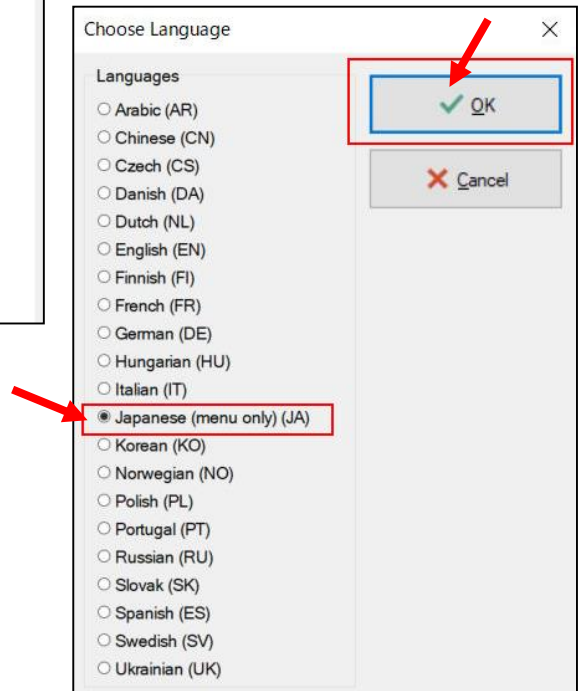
Choose Language

×

Languages

Arabic (AR)
Chinese (CN)
Czech (CS)
Danish (DA)
Dutch (NL)
English (EN)
Finnish (FI)
French (FR)
German (DE)
Hungarian (HU)
Italian (IT)
Japanese (menu only) (JA)
Korean (KO)
Norwegian (NO)
Polish (PL)
Portugal (PT)
Russian (RU)
Slovak (SK)
Spanish (ES)
Swedish (SV)
Ukrainian (UK)

OK

Cancel